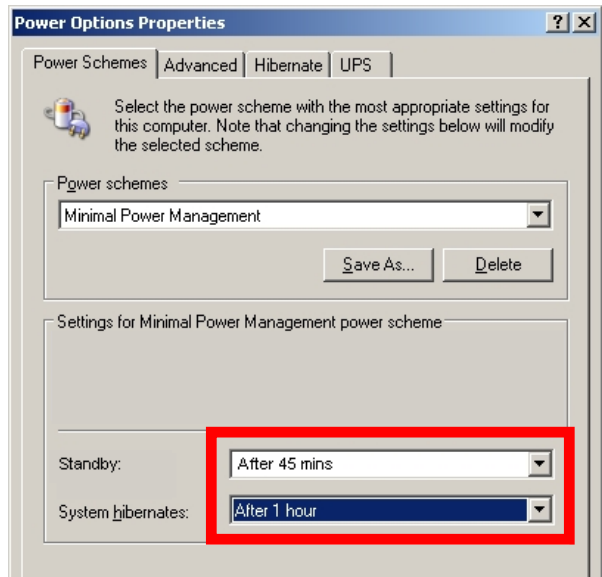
Power Options Properties

?

X

Power Schemes

Advanced

Hibernate

UPS

Select the power scheme with the most appropriate settings for this computer. Note that changing the settings below will modify the selected scheme.

Power schemes

Minimal Power Management

Save As...

Delete

Settings for Minimal Power Management power scheme

Standby:

After 45 mins

System hibernates:

After 1 hour